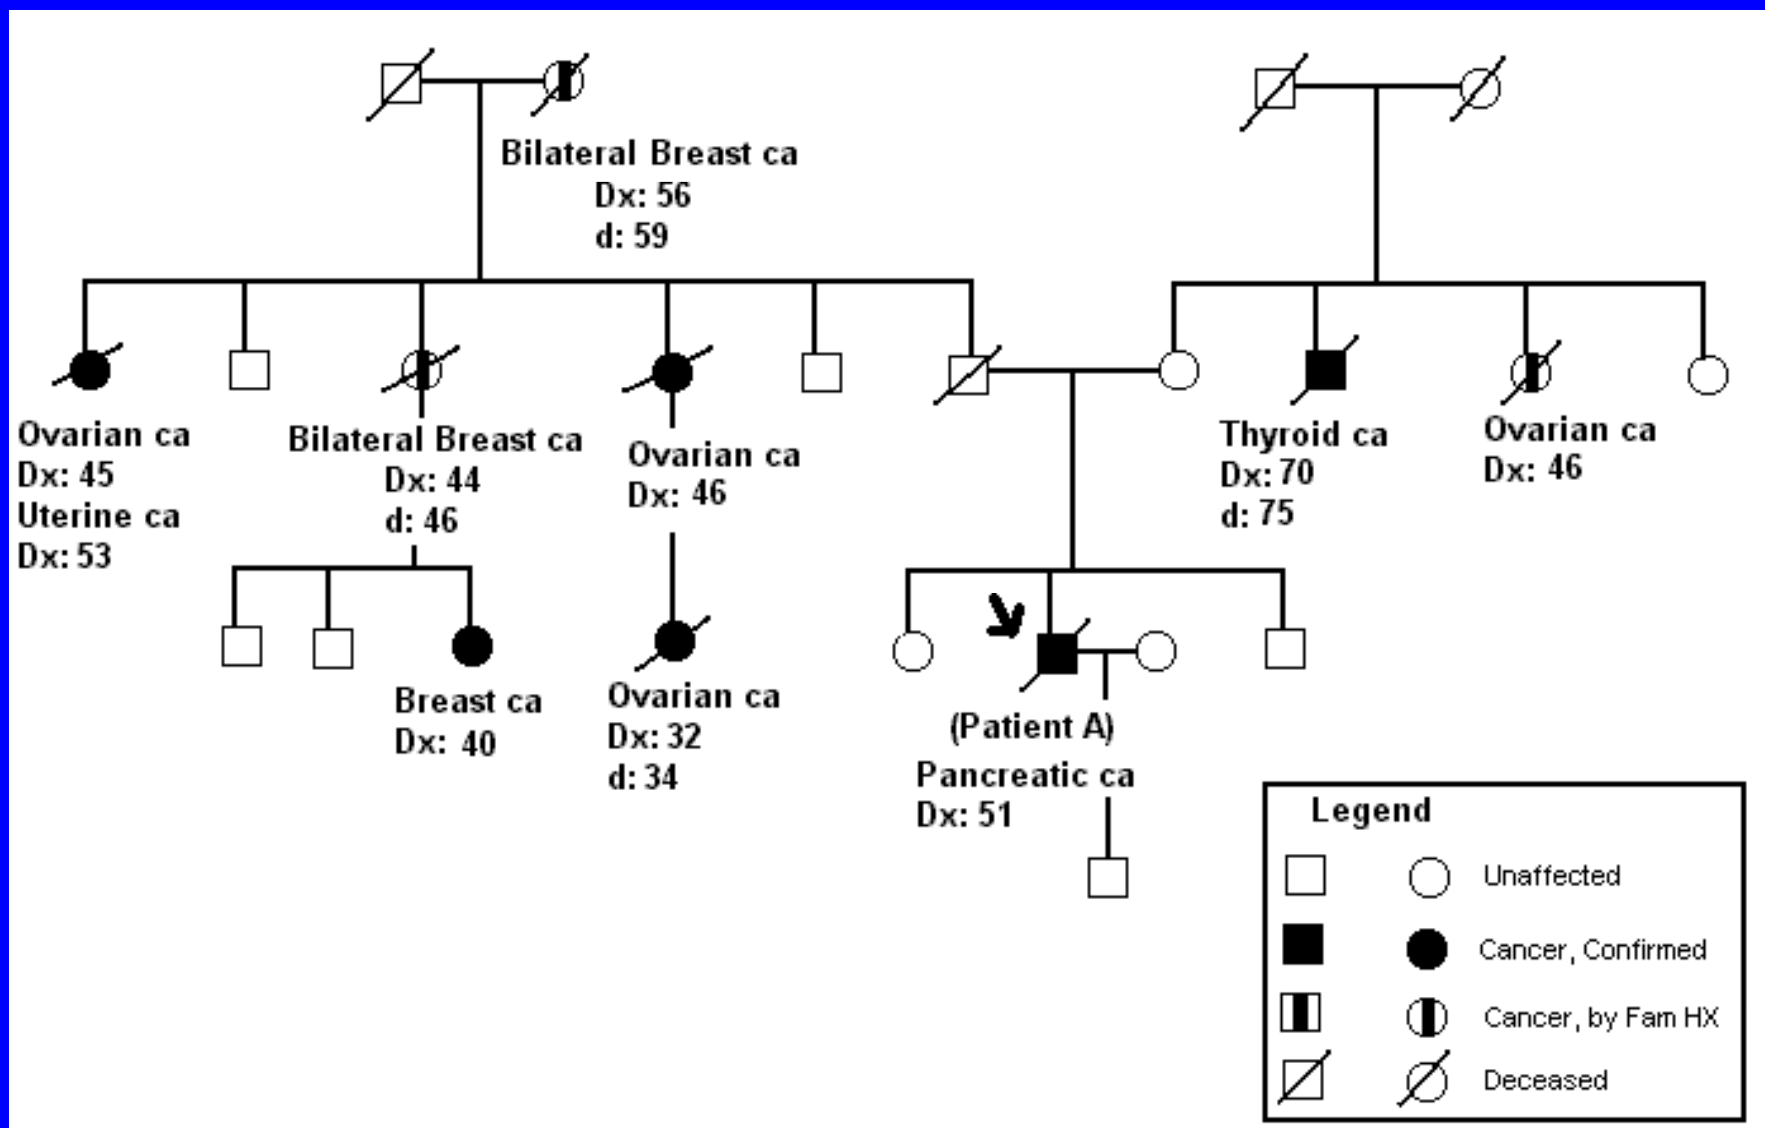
Bilateral Breast ca
Dx: 56
d: 59

Ovarian ca
Dx: 45
Uterine ca
Dx: 53

Bilateral Breast ca
Dx: 44
d: 46

Ovarian ca
Dx: 46

Thyroid ca
Dx: 70
d: 75

Ovarian ca
Dx: 46

Breast ca
Dx: 40

Ovarian ca
Dx: 32
d: 34

(Patient A)
Pancreatic ca
Dx: 51

Legend
Unaffected
Cancer, Confirmed
Cancer, by Fam HX
Deceased